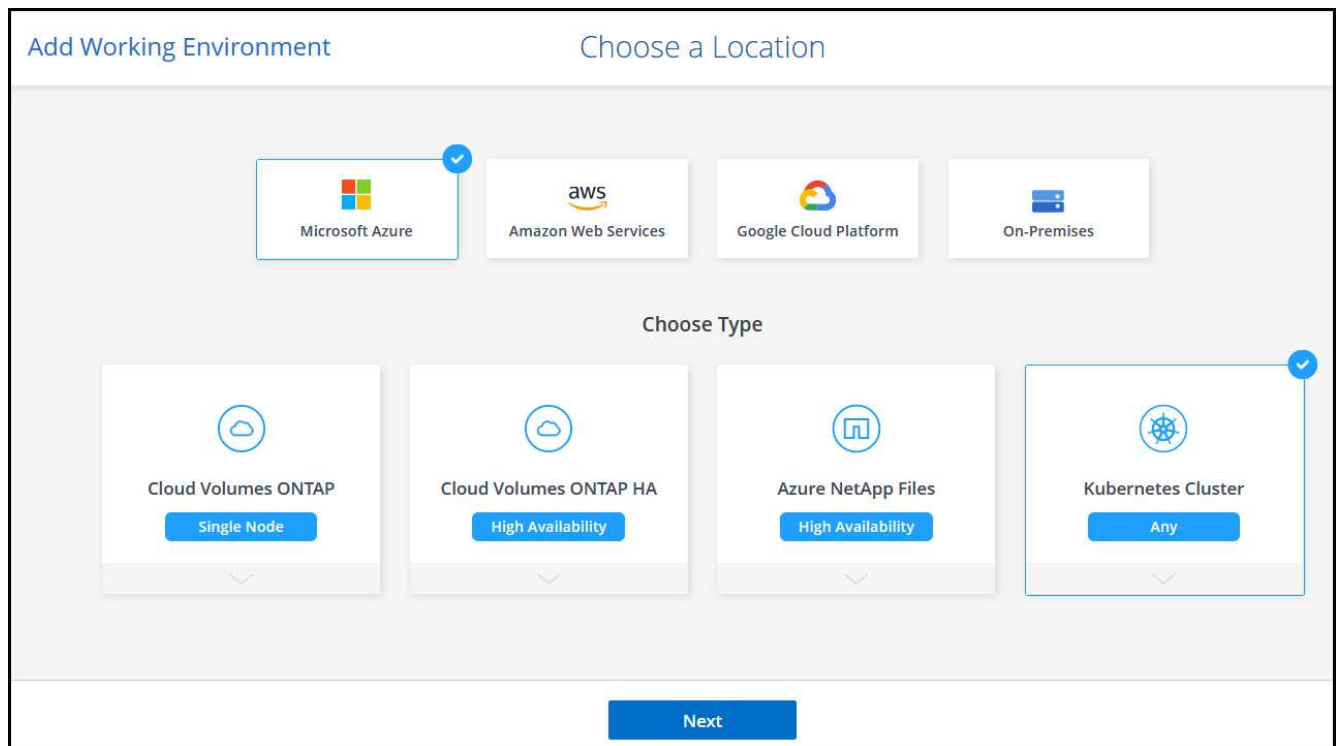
Add Working Environment

Choose a Location

Microsoft Azure

aws

Amazon Web Services

Google Cloud Platform

On-Premises

Choose Type

Cloud Volumes ONTAP

Single Node

Cloud Volumes ONTAP HA

High Availability

Azure NetApp Files

High Availability

Kubernetes Cluster

Any

Next